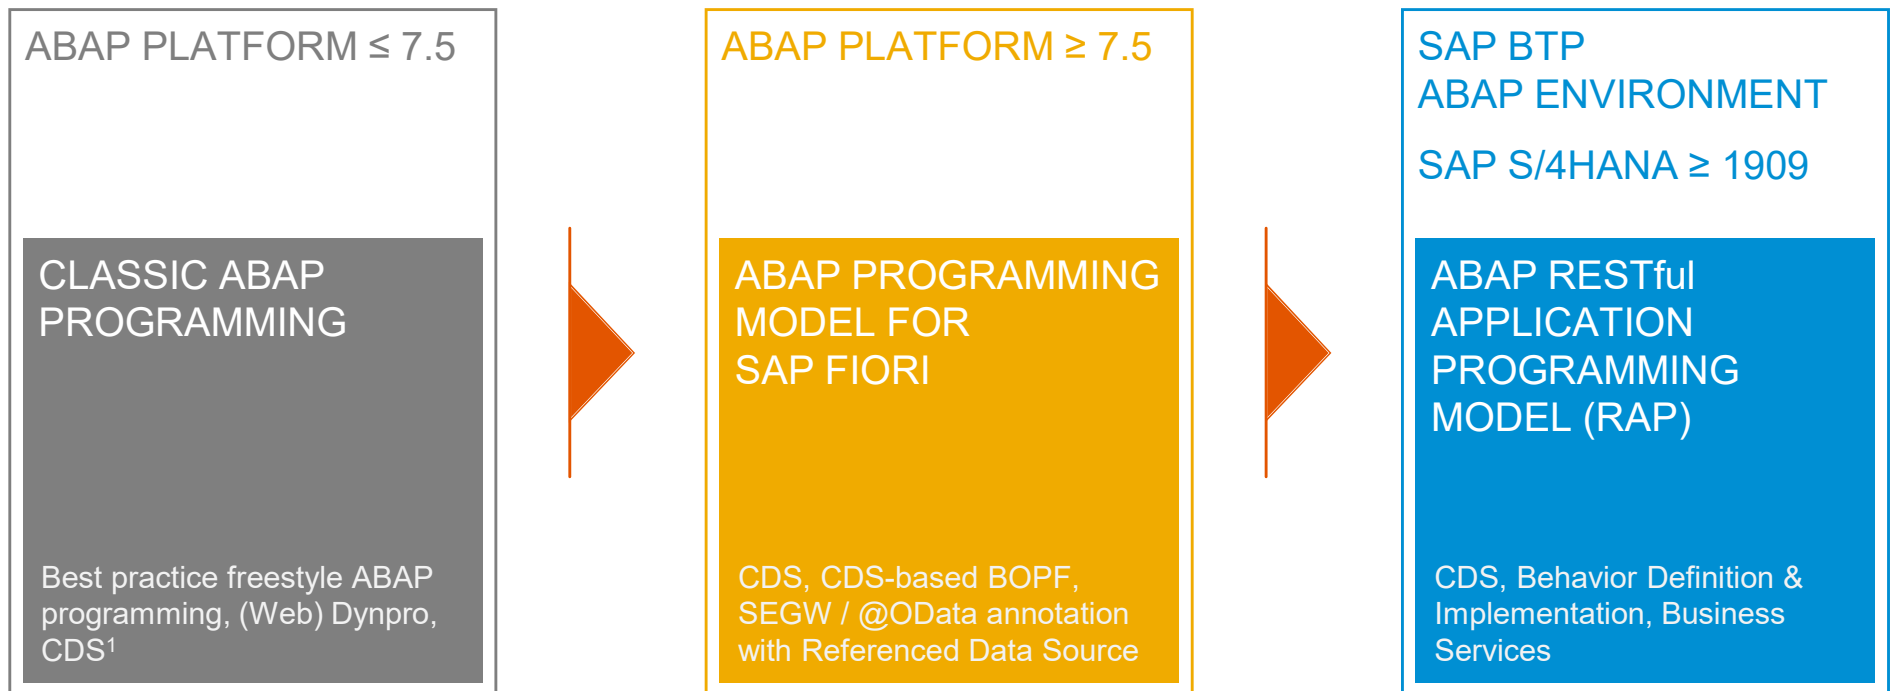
ABAP PLATFORM ≤ 7.5

CLASSIC ABAP PROGRAMMING

Best practice freestyle ABAP programming, (Web) Dynpro, CDS$^1$

ABAP PLATFORM ≥ 7.5

ABAP PROGRAMMING MODEL FOR SAP FIORI

CDS, CDS-based BOPF, SEGW / @OData annotation with Referenced Data Source

SAP BTP
ABAP ENVIRONMENT

SAP S/4HANA ≥ 1909

ABAP RESTful APPLICATION PROGRAMMING MODEL (RAP)

CDS, Behavior Definition & Implementation, Business Services